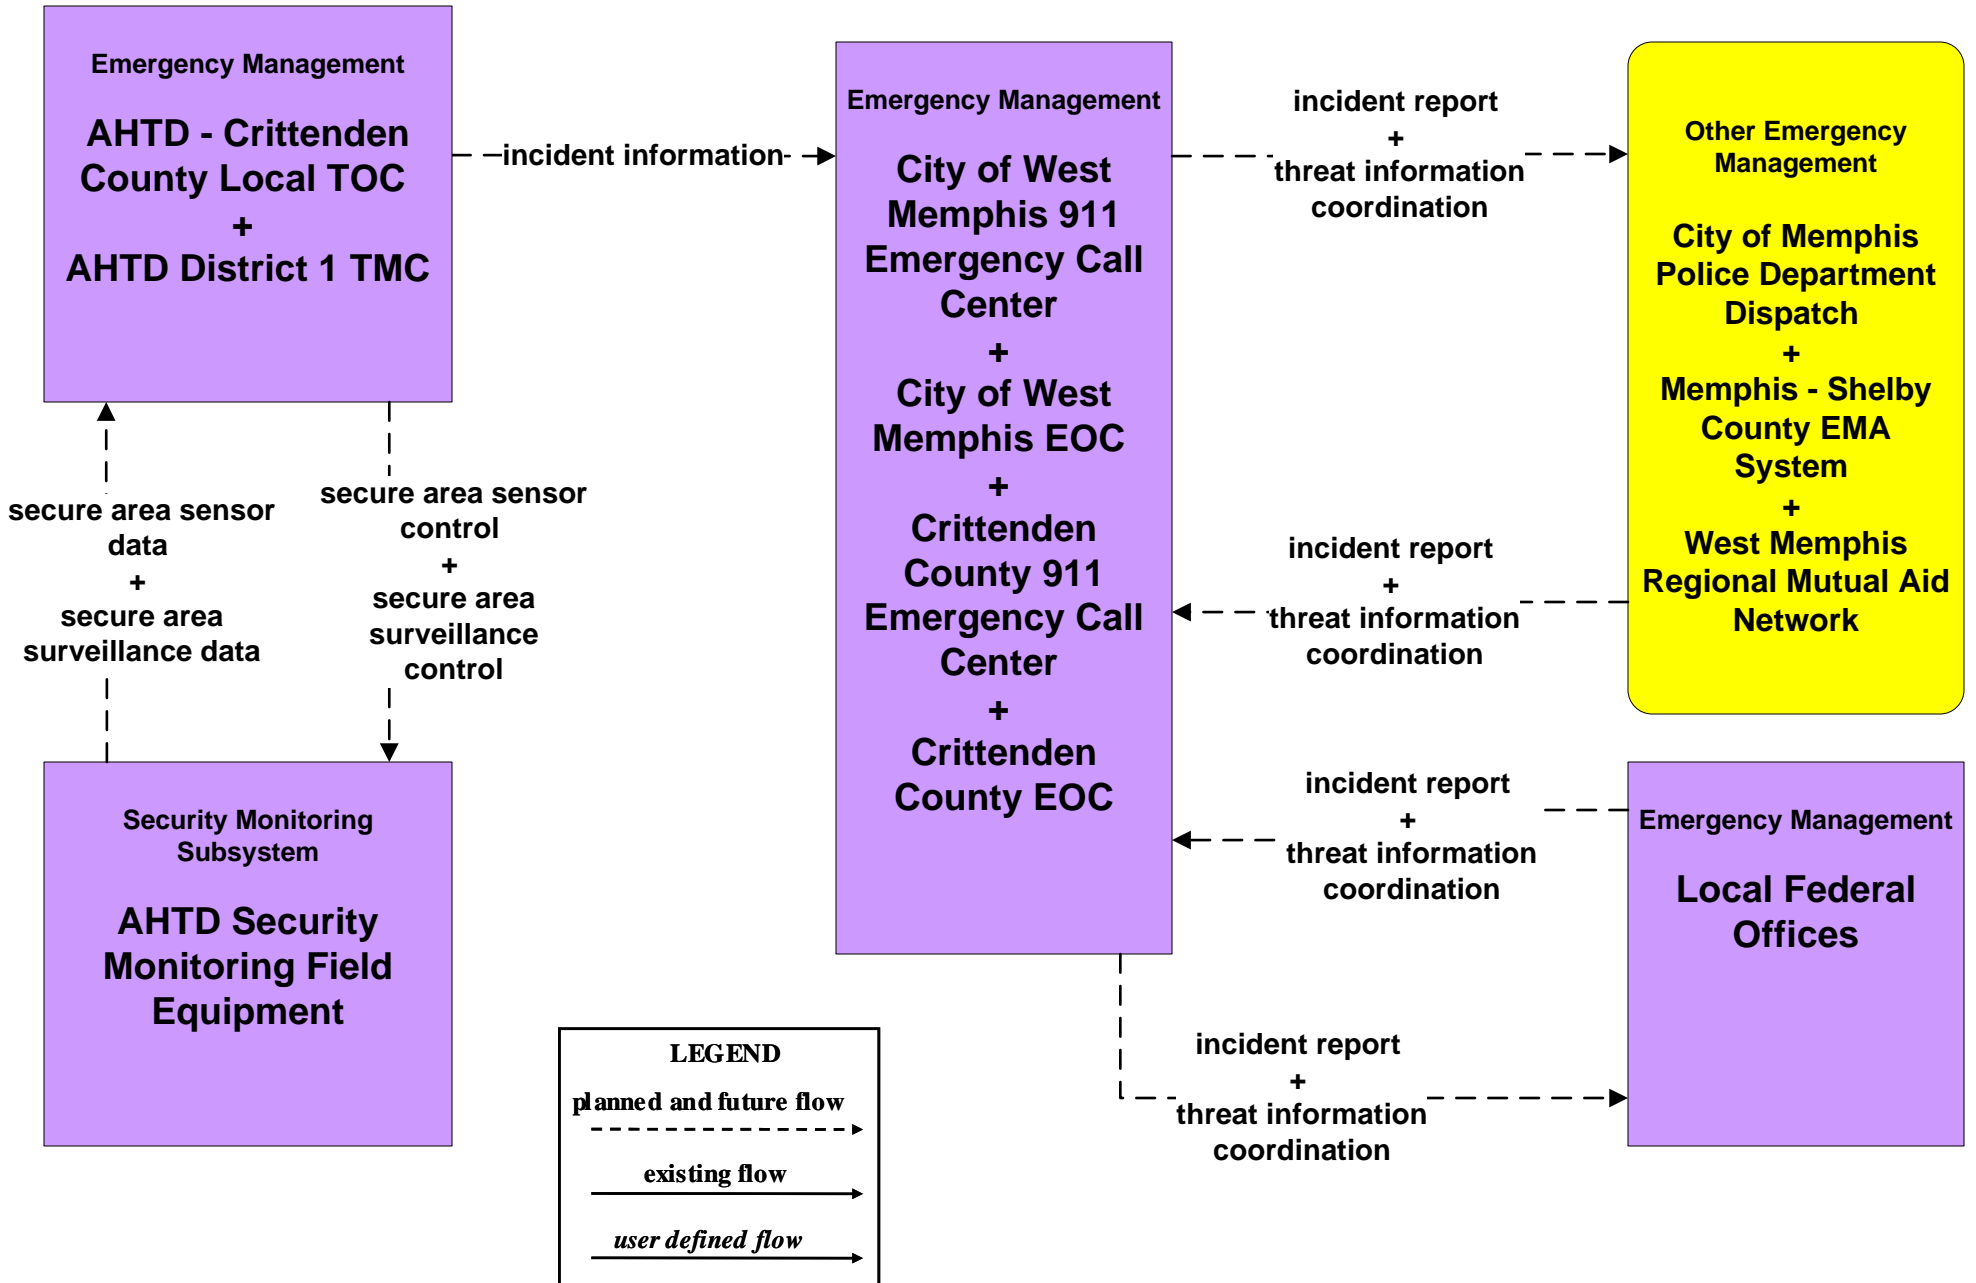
Emergency Management

AHTD - Crittenden County Local TOC
+
AHTD District 1 TMC

incident information

Emergency Management

City of West Memphis 911 Emergency Call Center
+
City of West Memphis EOC
+
Crittenden County 911 Emergency Call Center
+
Crittenden County EOC

incident report
+
threat information coordination

Other Emergency Management

City of Memphis Police Department Dispatch
+
Memphis - Shelby County EMA System
+
West Memphis Regional Mutual Aid Network

secure area sensor data
+
secure area surveillance data

secure area sensor control
+
secure area surveillance control

incident report
+
threat information coordination

incident report
+
threat information coordination

Emergency Management

Local Federal Offices

Security Monitoring Subsystem

AHTD Security Monitoring Field Equipment

LEGEND
planned and future flow
existing flow
user defined flow

incident report
+
threat information coordination